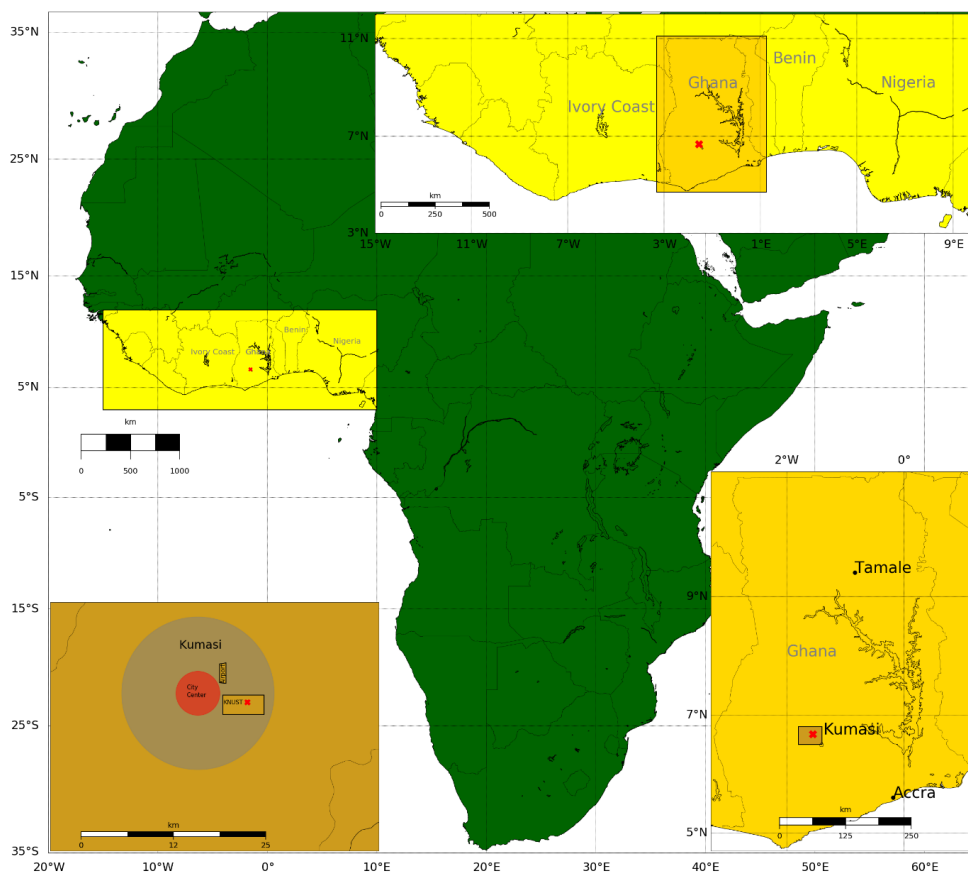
35°N
25°N
15°N
5°N
5°S
15°S
25°S
35°S
20°W
10°W
0°
10°E
20°E
30°E
40°E
50°E
60°E

11°N
7°N
3°N
15°W
11°W
7°W
3°W
1°E
5°E
9°E
Ivory Coast
Ghana
Benin
Nigeria
km
0
250
500

Ivory Coast
Ghana
Benin
Nigeria
km
0
500
1000

2°W
0°
Tamale
9°N
Ghana
7°N
Kumasi
Accra
5°N
km
0
125
250

Kumasi
City Center
KNUST
km
0
12
25